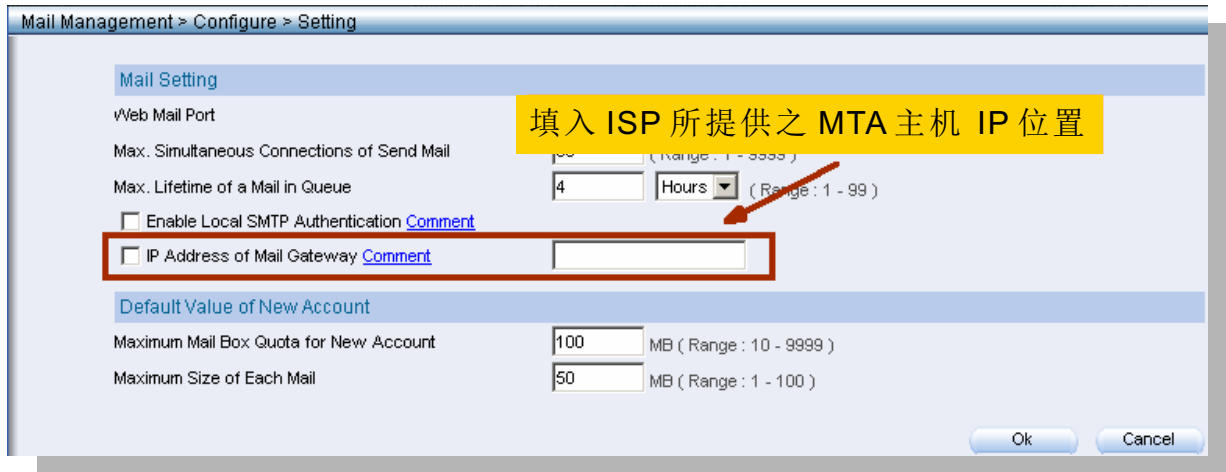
Mail Management > Configure > Setting

Mail Setting

Web Mail Port

填入 ISP 所提供之 MTA 主机 IP 位置

Max. Simultaneous Connections of Send Mail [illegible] ( Range : 1 - 9999 )

Max. Lifetime of a Mail in Queue 4 Hours ( Range : 1 - 99 )

Enable Local SMTP Authentication Comment

IP Address of Mail Gateway Comment

Default Value of New Account

Maximum Mail Box Quota for New Account 100 MB ( Range : 10 - 9999 )

Maximum Size of Each Mail 50 MB ( Range : 1 - 100 )

Ok Cancel